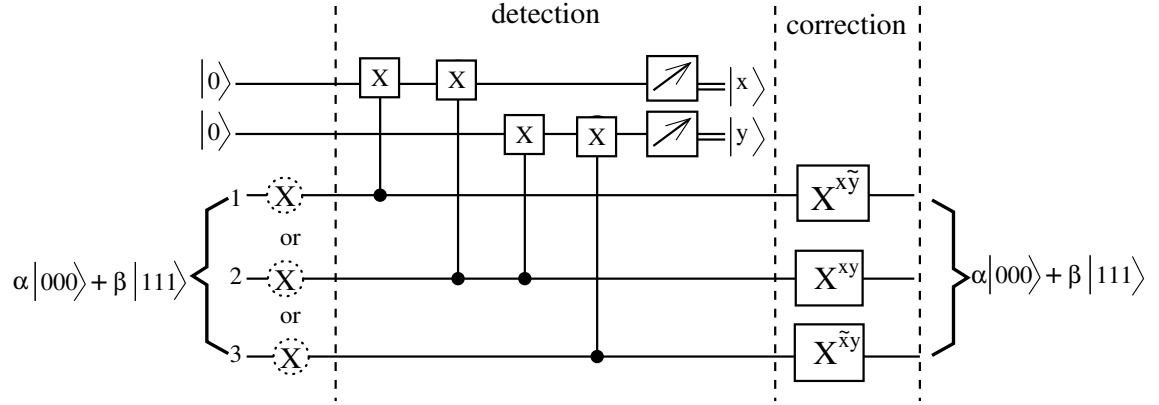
detection

correction

$|0\rangle$

$|0\rangle$

X

X

X

X

$|x\rangle$

$|y\rangle$

1

X

or

2

X

or

3

X

$\alpha|000\rangle + \beta|111\rangle$

$X^{x\tilde{y}}$

$X^{xy}$

$X^{\tilde{x}y}$

$\alpha|000\rangle + \beta|111\rangle$